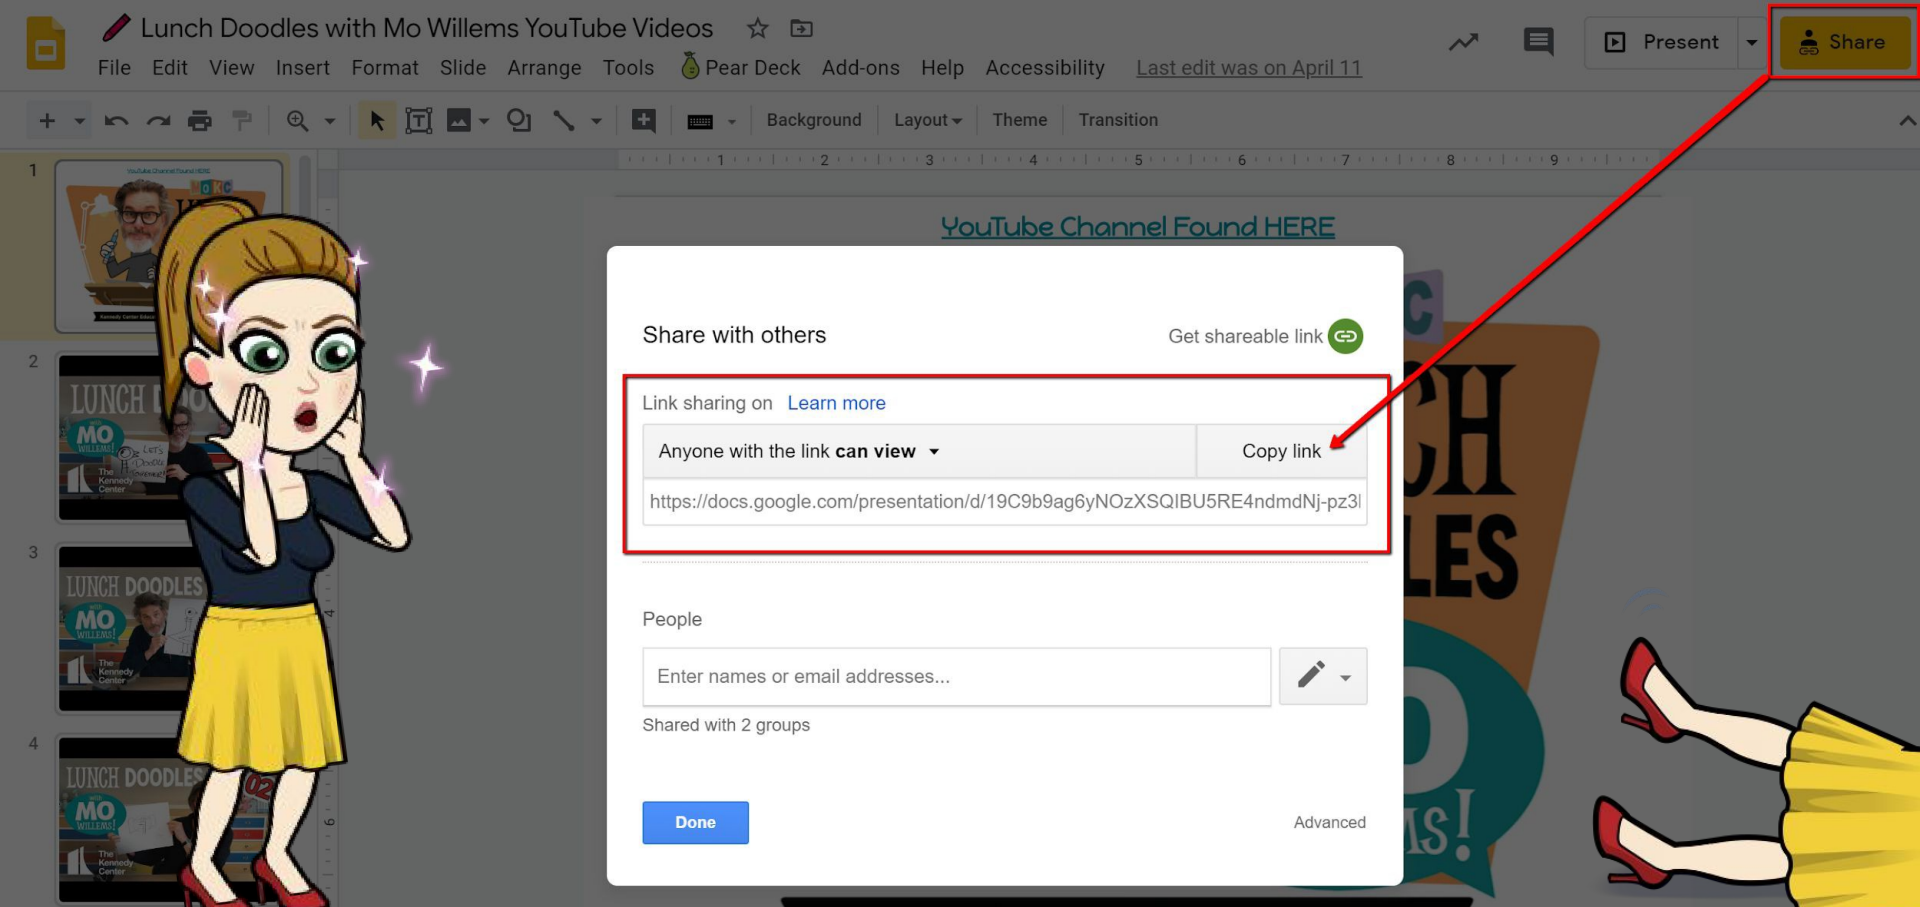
Lunch Doodles with Mo Willems YouTube Videos

File Edit View Insert Format Slide Arrange Tools Pear Deck Add-ons Help Accessibility Last edit was on April 11

Present Share

Background Layout Theme Transition

1 2 3 4 5 6 7 8 9

YouTube Channel Found HERE

1
2
3
4

LUNCH DOODLES
MO WILLEMS
The Kennedy Center

Share with others

Get shareable link

Link sharing on Learn more

Anyone with the link can view

Copy link

https://docs.google.com/presentation/d/19C9b9ag6yNOzXSQIBU5RE4ndmdNj-pz3l

People

Enter names or email addresses...

Shared with 2 groups

Done

Advanced